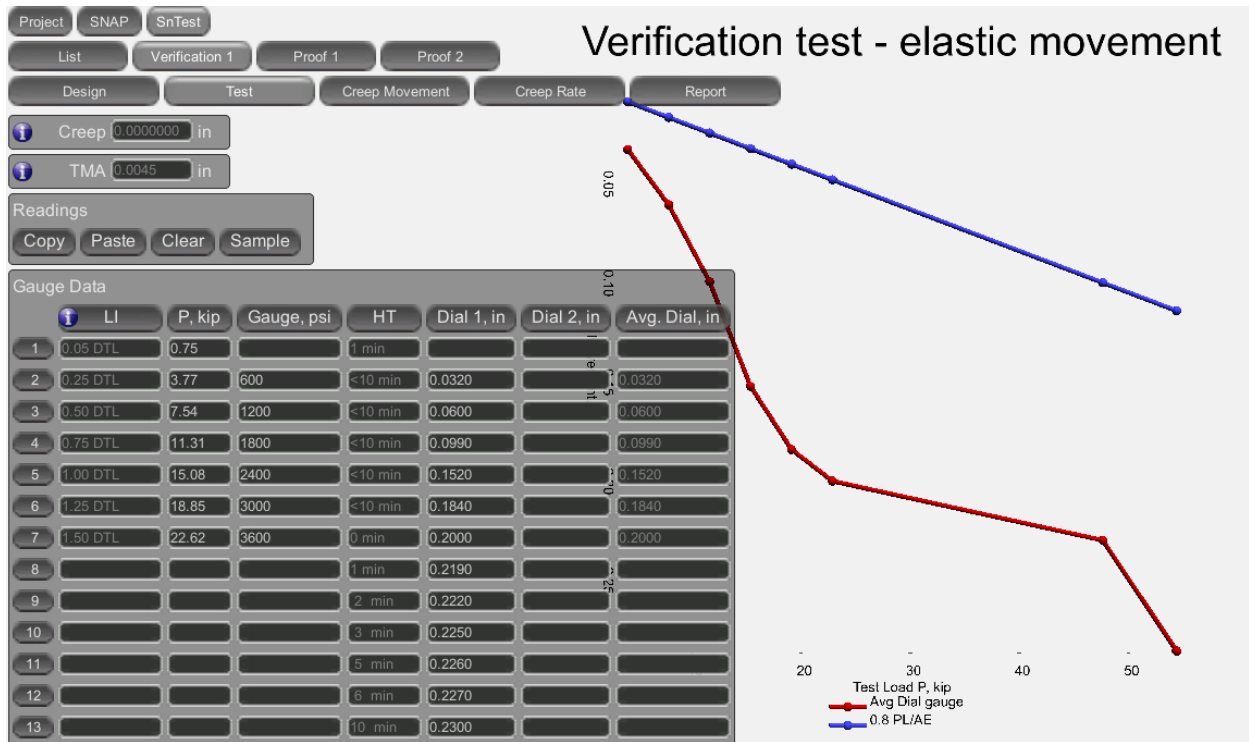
Project SNAP SnTest

List Verification 1 Proof 1 Proof 2

Design Test Creep Movement Creep Rate Report

Verification test - elastic movement

Creep 0.0000000 in

TMA 0.0045 in

Readings

Copy Paste Clear Sample

Gauge Data

| | LI | P, kip | Gauge, psi | HT | Dial 1, in | Dial 2, in | Avg. Dial, in |
|---|---|---|---|---|---|---|---|
| 1 | 0.05 DTL | 0.75 | | 1 min | | | |
| 2 | 0.25 DTL | 3.77 | 600 | <10 min | 0.0320 | | 0.0320 |
| 3 | 0.50 DTL | 7.54 | 1200 | <10 min | 0.0600 | | 0.0600 |
| 4 | 0.75 DTL | 11.31 | 1800 | <10 min | 0.0990 | | 0.0990 |
| 5 | 1.00 DTL | 15.08 | 2400 | <10 min | 0.1520 | | 0.1520 |
| 6 | 1.25 DTL | 18.85 | 3000 | <10 min | 0.1840 | | 0.1840 |
| 7 | 1.50 DTL | 22.62 | 3600 | 0 min | 0.2000 | | 0.2000 |
| 8 | | | | 1 min | 0.2190 | | |
| 9 | | | | 2 min | 0.2220 | | |
| 10 | | | | 3 min | 0.2250 | | |
| 11 | | | | 5 min | 0.2260 | | |
| 12 | | | | 6 min | 0.2270 | | |
| 13 | | | | 10 min | 0.2300 | | |

0.05
0.10
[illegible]
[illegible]
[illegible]

20 30 40 50
Test Load P, kip
Avg Dial gauge
0.8 PL/AE